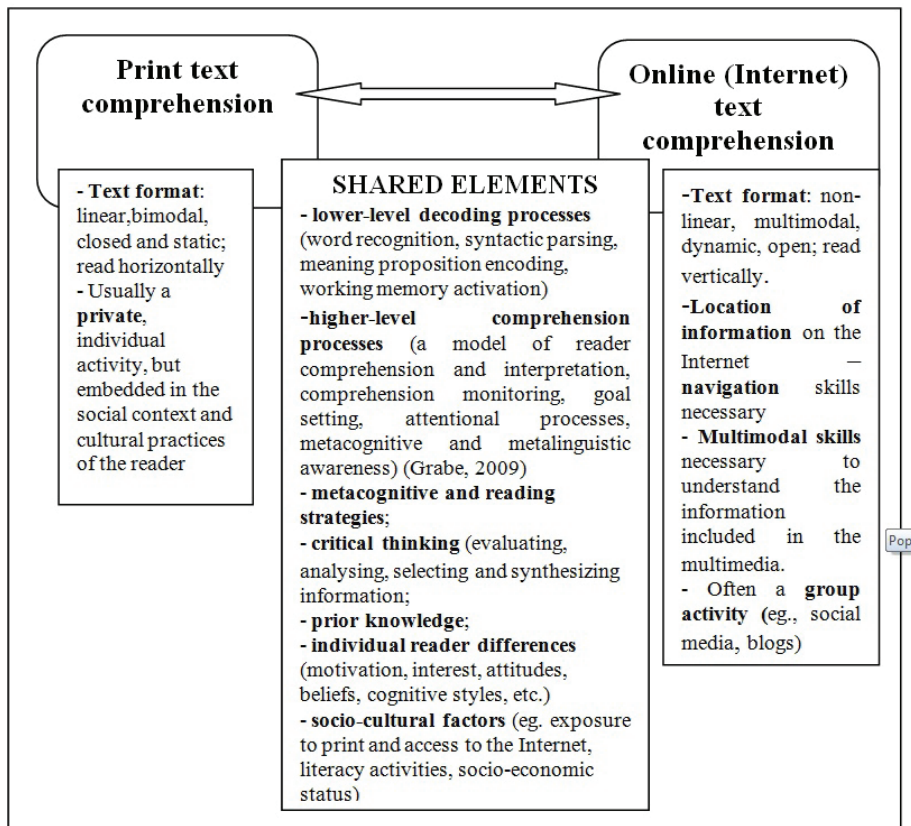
Print text comprehension

Online (Internet) text comprehension

- Text format: linear,bimodal, closed and static; read horizontally
- Usually a private, individual activity, but embedded in the social context and cultural practices of the reader

SHARED ELEMENTS
- lower-level decoding processes (word recognition, syntactic parsing, meaning proposition encoding, working memory activation)
-higher-level comprehension processes (a model of reader comprehension and interpretation, comprehension monitoring, goal setting, attentional processes, metacognitive and metalinguistic awareness) (Grabe, 2009)
- metacognitive and reading strategies;
- critical thinking (evaluating, analysing, selecting and synthesizing information;
- prior knowledge;
- individual reader differences (motivation, interest, attitudes, beliefs, cognitive styles, etc.)
- socio-cultural factors (eg. exposure to print and access to the Internet, literacy activities, socio-economic status)

-Text format: non-linear, multimodal, dynamic, open; read vertically.
-Location of information on the Internet – navigation skills necessary
- Multimodal skills necessary to understand the information included in the multimedia.
- Often a group activity (eg., social media, blogs)

Pop